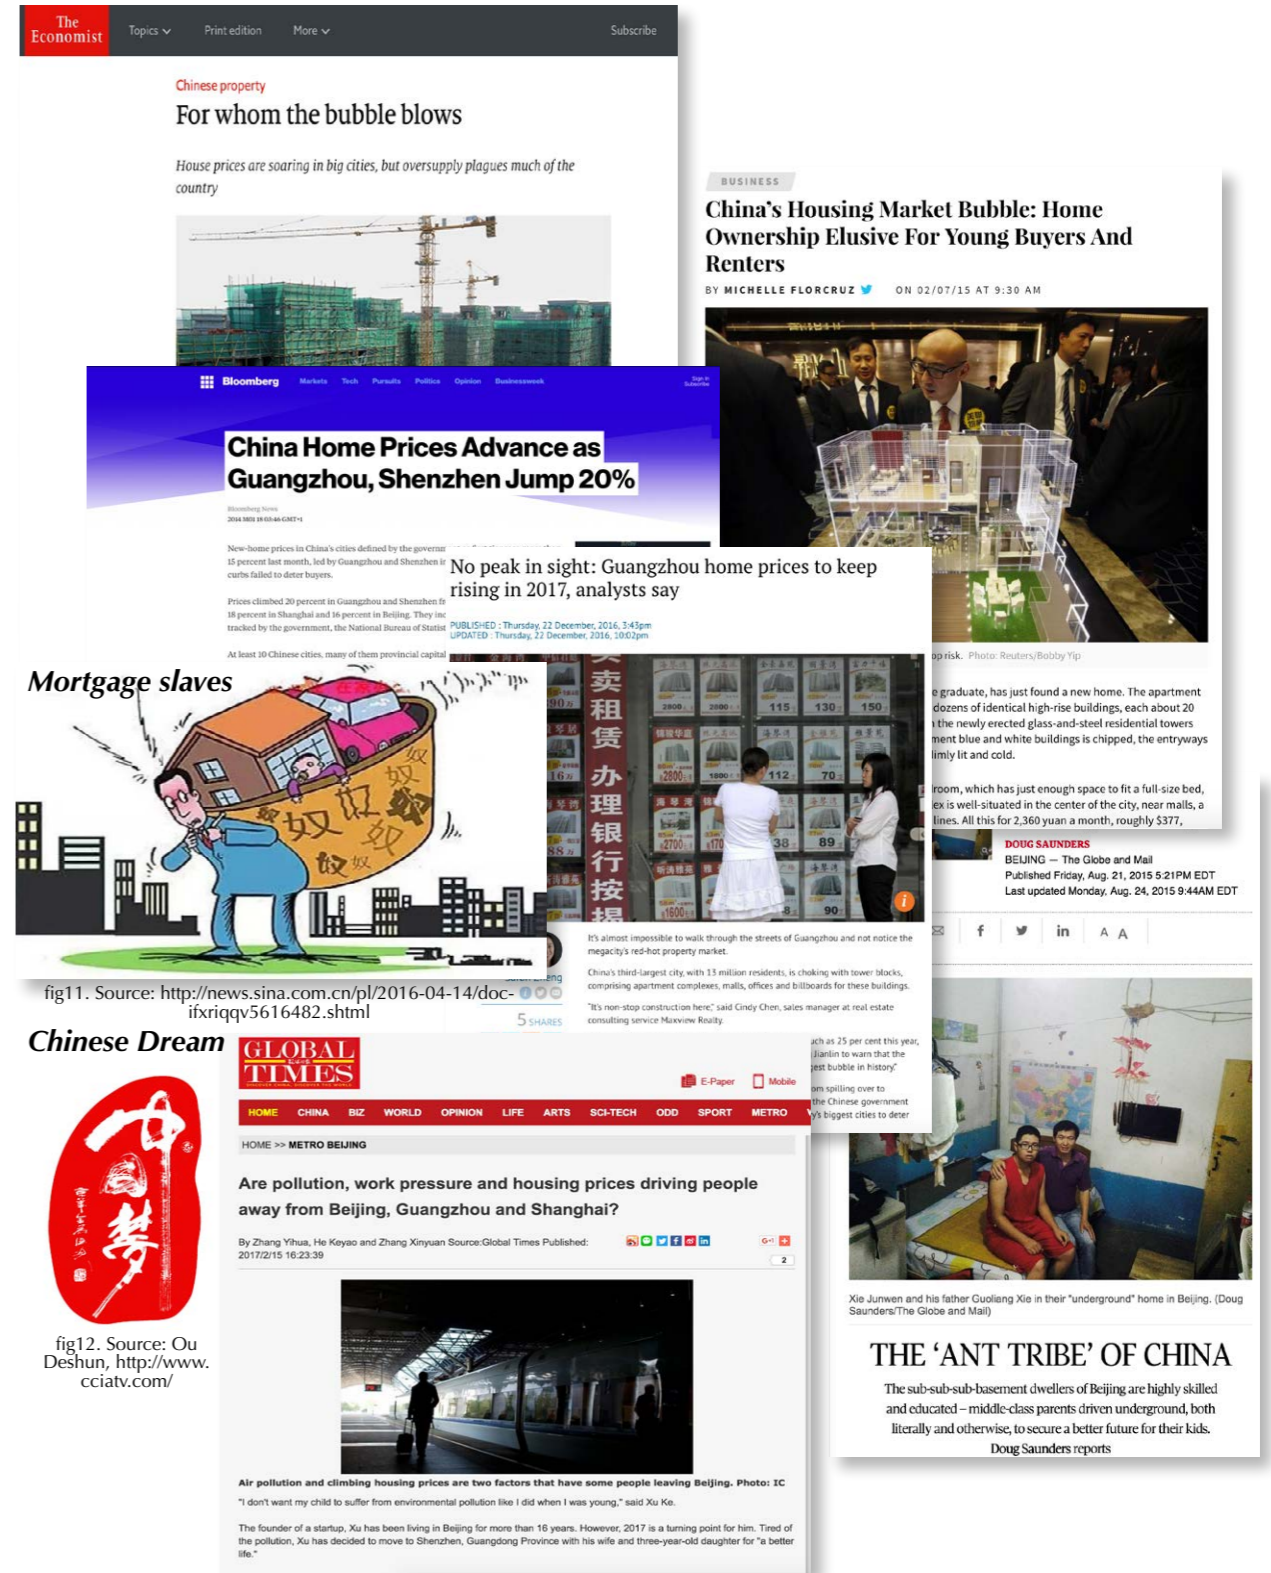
The Economist Topics Print edition More Subscribe

Chinese property

For whom the bubble blows

House prices are soaring in big cities, but oversupply plagues much of the country

BUSINESS

China's Housing Market Bubble: Home Ownership Elusive For Young Buyers And Renters

BY MICHELLE FLORCRUZ ON 02/07/15 AT 9:30 AM

Bloomberg Markets Tech Pursuits Politics Opinion Businessweek

China Home Prices Advance as Guangzhou, Shenzhen Jump 20%

Bloomberg News

New-home prices in China's cities defined by the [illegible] 15 percent last month, led by Guangzhou and Shenzhen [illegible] curbs failed to deter buyers.

Prices climbed 20 percent in Guangzhou and Shenzhen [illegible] 18 percent in Shanghai and 16 percent in Beijing. They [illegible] tracked by the government, the National Bureau of Statist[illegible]

At least 10 Chinese cities, many of them provincial capital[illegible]

No peak in sight: Guangzhou home prices to keep rising in 2017, analysts say

PUBLISHED : Thursday, 22 December, 2016, 3:43pm
UPDATED : Thursday, 22 December, 2016, 10:02pm

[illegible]op risk. Photo: Reuters/Bobby Yip

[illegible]e graduate, has just found a new home. The apartment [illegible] dozens of identical high-rise buildings, each about 20 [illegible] the newly erected glass-and-steel residential towers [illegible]ment blue and white buildings is chipped, the entryways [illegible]imly lit and cold.

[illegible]room, which has just enough space to fit a full-size bed, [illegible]ex is well-situated in the center of the city, near malls, a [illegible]lines. All this for 2,360 yuan a month, roughly $377,

Mortgage slaves

奴 奴 奴 奴 奴 奴

卖 租 赁 办 理 银 行 按 揭

It's almost impossible to walk through the streets of Guangzhou and not notice the megacity's red-hot property market.

China's third-largest city, with 13 million residents, is choking with tower blocks, comprising apartment complexes, malls, offices and billboards for these buildings.

"It's non-stop construction here," said Cindy Chen, sales manager at real estate consulting service Maxview Realty.

5 SHARES

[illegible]ch as 25 per cent this year, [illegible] Jianlin to warn that the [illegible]est bubble in history."

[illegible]om spilling over to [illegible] the Chinese government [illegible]'s biggest cities to deter

fig11. Source: http://news.sina.com.cn/pl/2016-04-14/doc-ifxriqqv5616482.shtml

DOUG SAUNDERS
BEIJING — The Globe and Mail
Published Friday, Aug. 21, 2015 5:21PM EDT
Last updated Monday, Aug. 24, 2015 9:44AM EDT

Chinese Dream

中国梦

GLOBAL TIMES

E-Paper Mobile

HOME CHINA BIZ WORLD OPINION LIFE ARTS SCI-TECH ODD SPORT METRO

HOME >> METRO BEIJING

Are pollution, work pressure and housing prices driving people away from Beijing, Guangzhou and Shanghai?

By Zhang Yihua, He Keyao and Zhang Xinyuan Source:Global Times Published: 2017/2/15 16:23:39

2

Air pollution and climbing housing prices are two factors that have some people leaving Beijing. Photo: IC

"I don't want my child to suffer from environmental pollution like I did when I was young," said Xu Ke.

The founder of a startup, Xu has been living in Beijing for more than 16 years. However, 2017 is a turning point for him. Tired of the pollution, Xu has decided to move to Shenzhen, Guangdong Province with his wife and three-year-old daughter for "a better life."

fig12. Source: Ou Deshun, http://www.cciatv.com/

Xie Junwen and his father Guoliang Xie in their "underground" home in Beijing. (Doug Saunders/The Globe and Mail)

THE 'ANT TRIBE' OF CHINA

The sub-sub-sub-basement dwellers of Beijing are highly skilled and educated – middle-class parents driven underground, both literally and otherwise, to secure a better future for their kids.

Doug Saunders reports